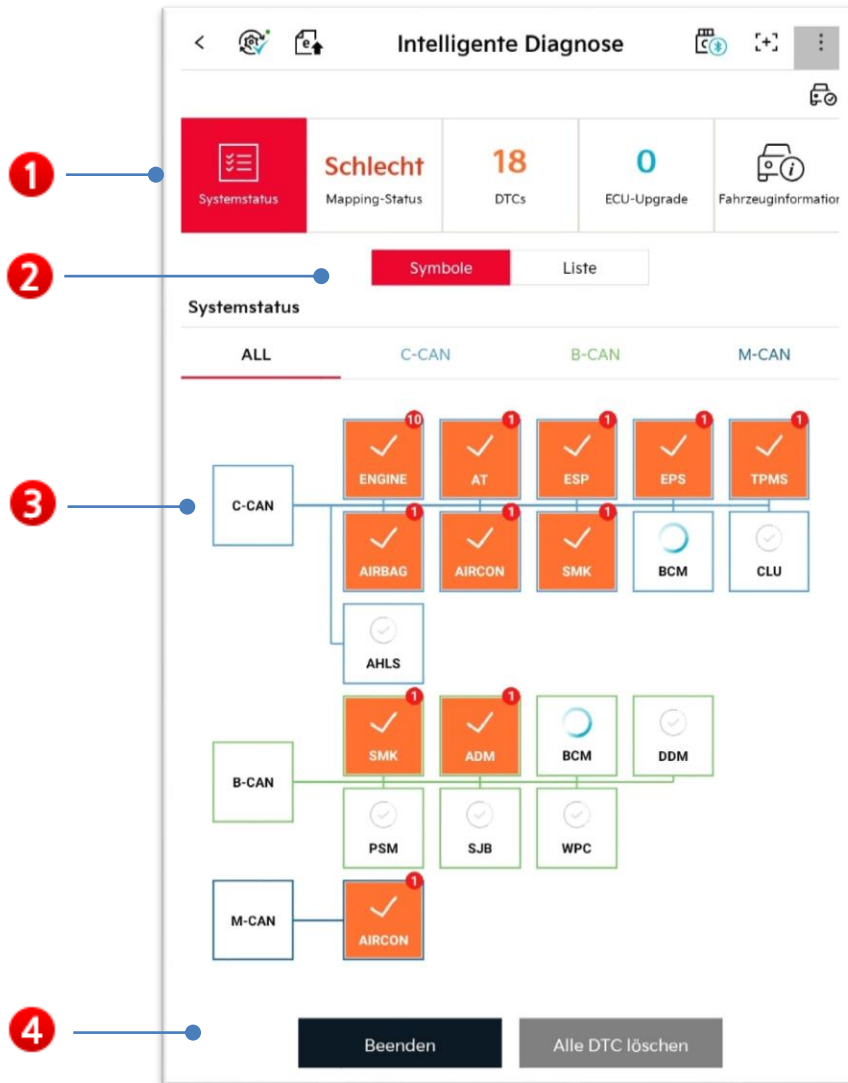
<

Intelligente Diagnose

1

Systemstatus

Schlecht
Mapping-Status

18
DTCs

0
ECU-Upgrade

Fahrzeuginformation

2

Symbole | Liste

Systemstatus

ALL | C-CAN | B-CAN | M-CAN

3

C-CAN

10
ENGINE

1
AT

1
ESP

1
EPS

1
TPMS

1
AIRBAG

1
AIRCON

1
SMK

BCM

CLU

AHLS

B-CAN

1
SMK

1
ADM

BCM

DDM

PSM

SJB

WPC

M-CAN

1
AIRCON

4

Beenden

Alle DTC löschen